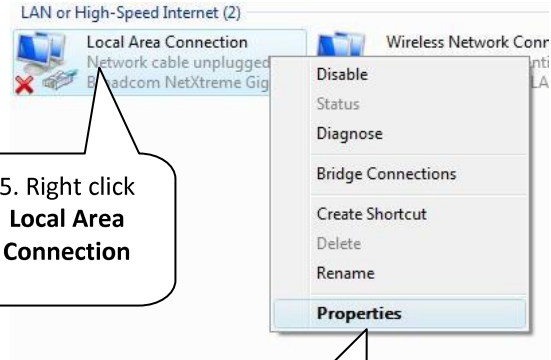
LAN or High-Speed Internet (2)

Local Area Connection
Network cable unplugged
Broadcom NetXtreme Gig

Wireless Network Conn
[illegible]nti
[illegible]LA

Disable
Status
Diagnose
Bridge Connections
Create Shortcut
Delete
Rename
Properties

5. Right click **Local Area Connection**